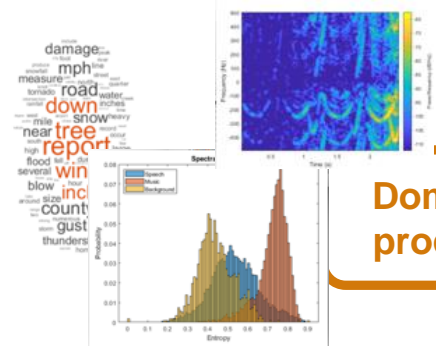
damage
mph
road
down
report
tree
snow
inches
water
heavy
near
win
inc
county
flood
several
blow
mile
size
gust
thunders
measure
tornado
high
Spectr
Speech
Music
Background
Probability
Entropy
0.08
0.07
0.06
0.05
0.04
0.03
0.02
0.01
0
0
0.1
0.2
0.3
0.4
0.5
0.6
0.7
0.8
0.9
Frequency (Hz)
Time (s)
0.5
1
1.5
2
Power/frequency (dB/Hz)
Dom
proc